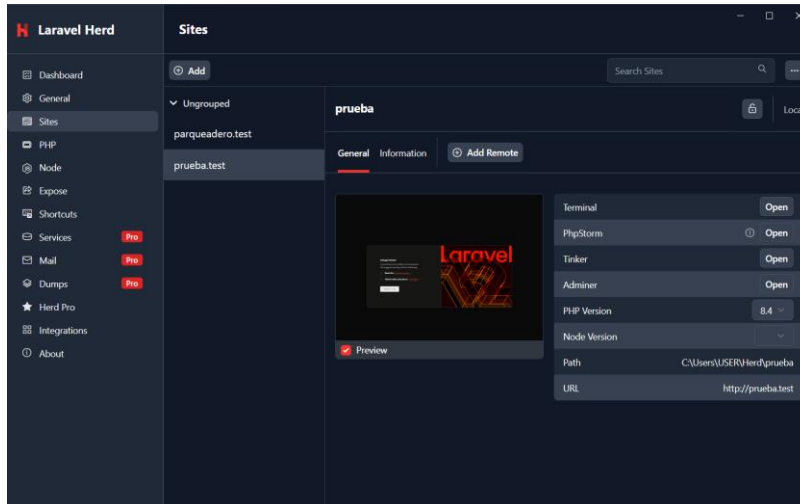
Laravel Herd

Dashboard
General
Sites
PHP
Node
Expose
Shortcuts
Services Pro
Mail Pro
Dumps Pro
Herd Pro
Integrations
About

Sites

Add

Search Sites

Ungrouped
parqueadero.test
prueba.test

prueba

Loca

General Information Add Remote

Laravel

Preview

| | |
|---|---|
| Terminal | Open |
| PhpStorm | Open |
| Tinker | Open |
| Adminer | Open |
| PHP Version | 8.4 |
| Node Version | |
| Path | C:\Users\USER\Herd\prueba |
| URL | http://prueba.test |